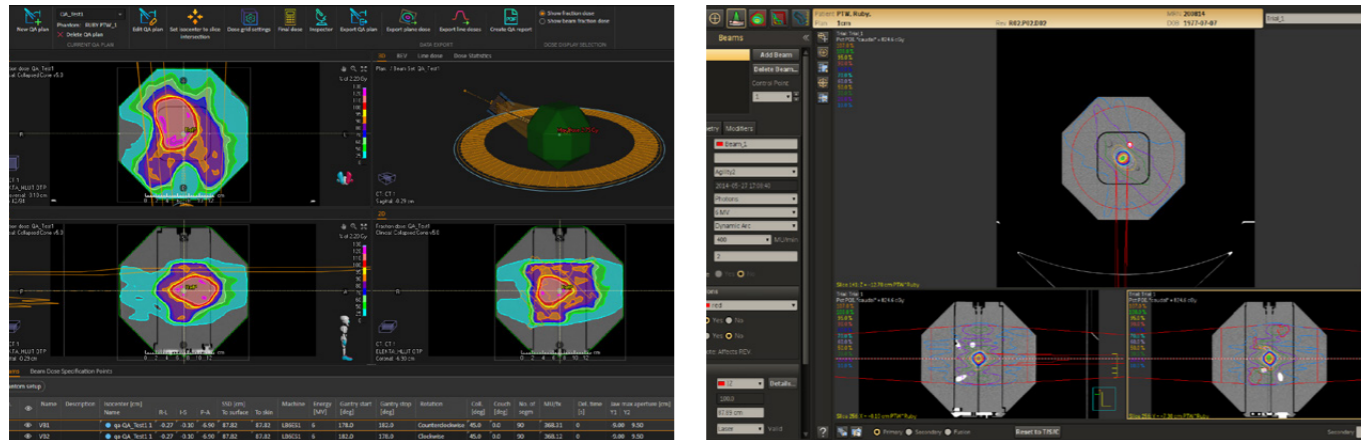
New QA plan
QA_Test1
Phantom: RUBY PTW_1
Delete QA plan
CURRENT QA PLAN
Edit QA plan
Set isocenter to slice intersection
Dose grid settings
Final dose
Inspector
Export QA plan
Export plane doses
Export line doses
Create QA report
DATA EXPORT
Show fraction dose
Show beam fraction dose
DOSE DISPLAY SELECTION
3D
BEV
Line dose
Dose Statistics
Plan: | Beam Set: QA_Test1
Coronal: 3.13 cm
Sagittal: -0.29 cm
CT: CT 1
2D
Fraction dose: QA_Test1
Clinical: Collapsed Cone v5.0
ELEKTA_HLUT_STP
Coronal: 4.53 cm
Beams
Beam Dose Specification Points
Custom setup

| | Name | Description | Isocenter [cm] Name | R-L | I-S | P-A | SSD [cm] To surface | To skin | Machine | Energy [MV] | Gantry start [deg] | Gantry stop [deg] | Rotation | Coll. [deg] | Couch [deg] | No. of segm | MU/Fx | Del. time [s] | Jaw max aperture [cm] Y1 | Y2 |
|---|---|---|---|---|---|---|---|---|---|---|---|---|---|---|---|---|---|---|---|---|
| | VB1 | | qa-QA_Test1 1 | -0.27 | -0.30 | -6.90 | 87.82 | 87.82 | LB6GS1 | 6 | 178.0 | 182.0 | Counterclockwise | 45.0 | 0.0 | 90 | 368.11 | 0 | 9.00 | 9.50 |
| | VB2 | | qa-QA_Test1 1 | -0.27 | -0.30 | -6.90 | 87.82 | 87.82 | LB6GS1 | 6 | 178.0 | 182.0 | Clockwise | 45.0 | 0.0 | 90 | 368.12 | 0 | 9.00 | 9.50 |

Patient: PTW, Ruby.
Plan: Sure
MRN: 200814
Rev: 002.P02.D02
DOB: 1927-07-07
Beams
Add Beam
Delete Beam...
Control Point
1
Modifiers
Beam_1
Agility2
2014-05-23 17:08:40
Photons
6 MV
Dynamic Arc
400
MU/min
2
Yes
No
Yes
No
Affects REV
Details...
180.0
87.69 cm
Laser
Valid
Reset to TRUC
Primary
Secondary
Fusion
Secondary